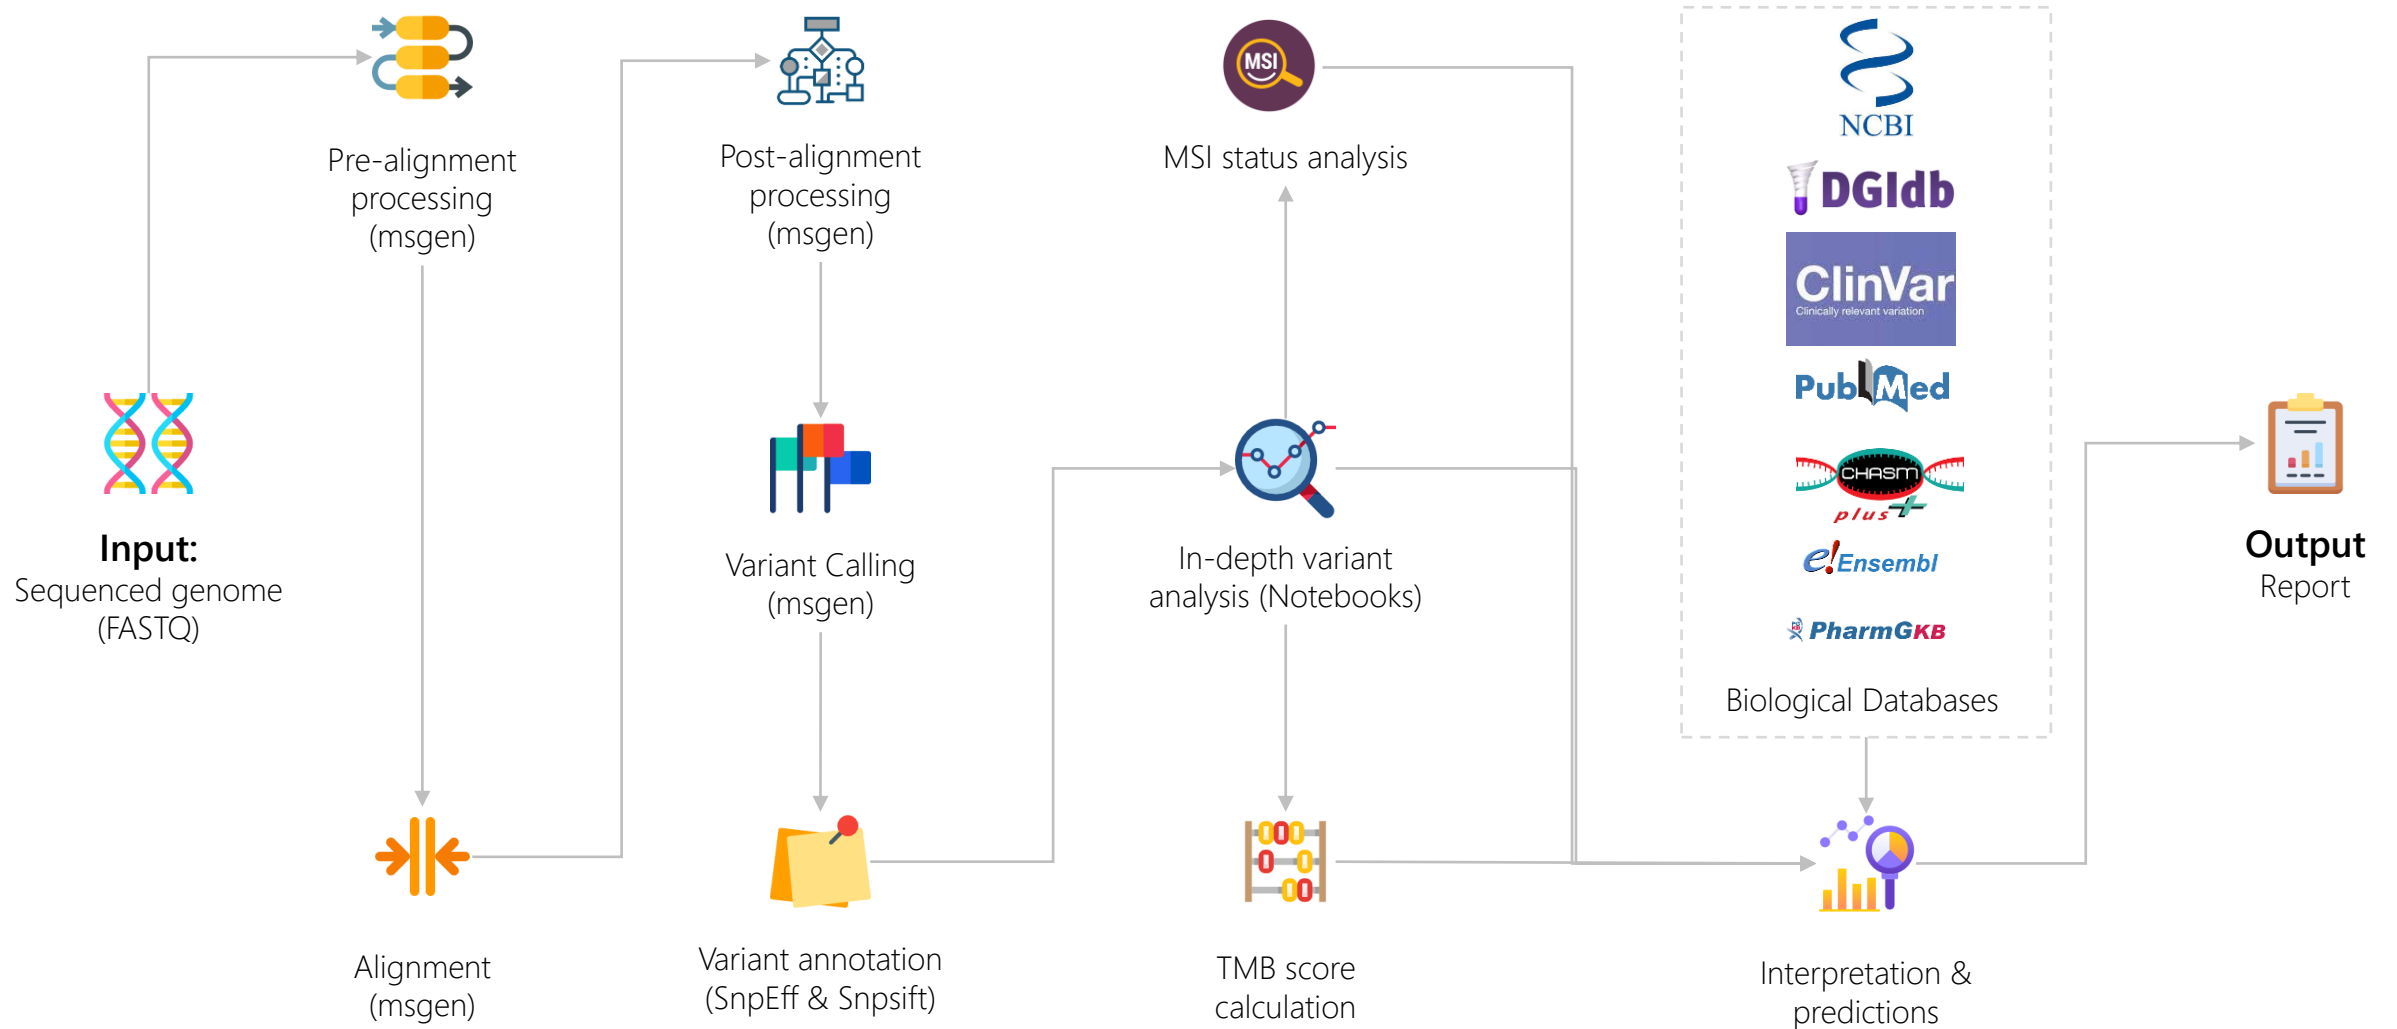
Input:
Sequenced genome (FASTQ)

Pre-alignment processing (msgen)

Alignment (msgen)

Post-alignment processing (msgen)

Variant Calling (msgen)

Variant annotation (SnpEff & Snpsift)

MSI

MSI status analysis

In-depth variant analysis (Notebooks)

TMB score calculation

NCBI

DGIdb

ClinVar
Clinically relevant variation

PubMed

CHASM plus

e!Ensembl

PharmGKB

Biological Databases

Interpretation & predictions

Output
Report